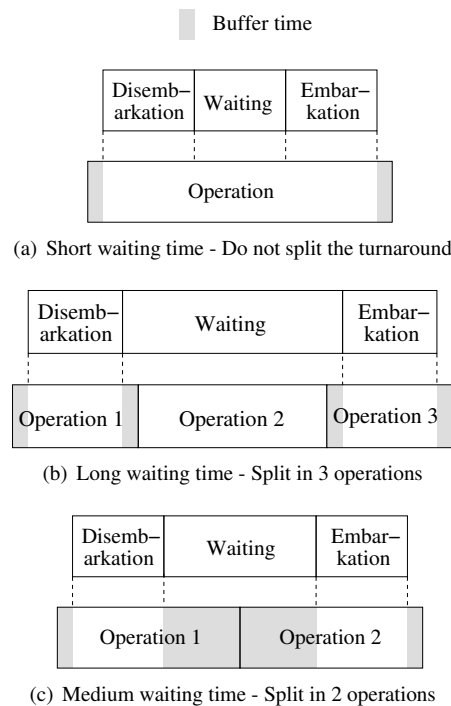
Buffer time

| Disembarkation | Waiting | Embarkation |
|---|---|---|

Operation

(a) Short waiting time - Do not split the turnaround

| Disembarkation | Waiting | Embarkation |
|---|---|---|

| Operation 1 | Operation 2 | Operation 3 |
|---|---|---|

(b) Long waiting time - Split in 3 operations

| Disembarkation | Waiting | Embarkation |
|---|---|---|

| Operation 1 | Operation 2 |
|---|---|

(c) Medium waiting time - Split in 2 operations